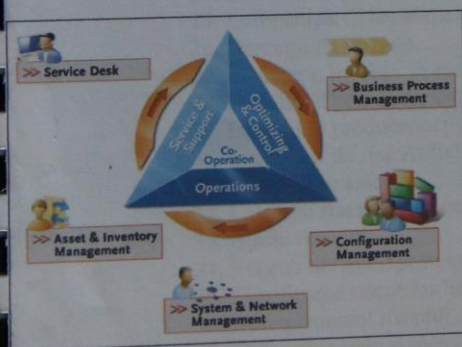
>> Service Desk

>> Business Process Management

Service & Support

Optimizing & Control

Co-Operation

Operations

>> Asset & Inventory Management

>> Configuration Management

>> System & Network Management